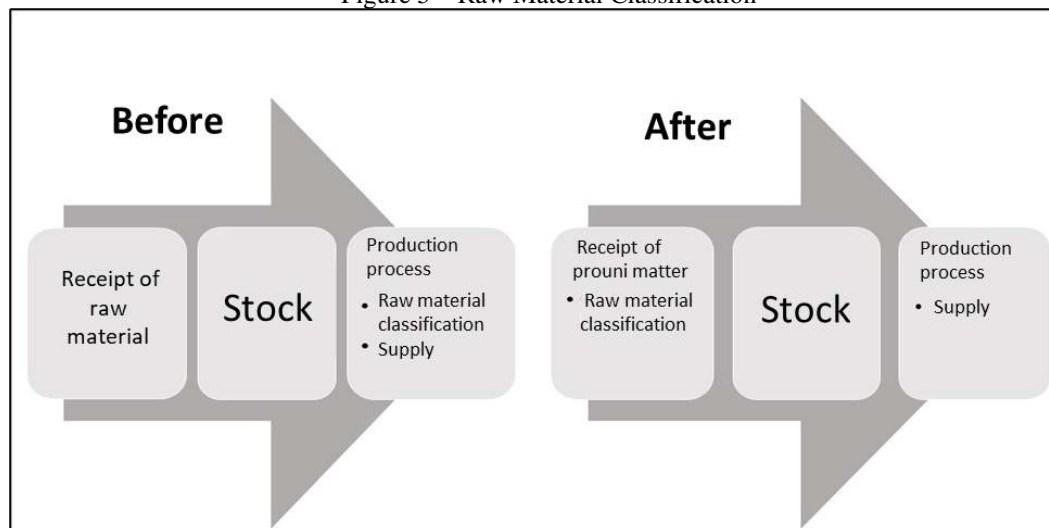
Figure 3 – Raw Material Classification

Before

Receipt of raw material

Stock

Production process
• Raw material classification
• Supply

After

Receipt of prouni matter
• Raw material classification

Stock

Production process
• Supply